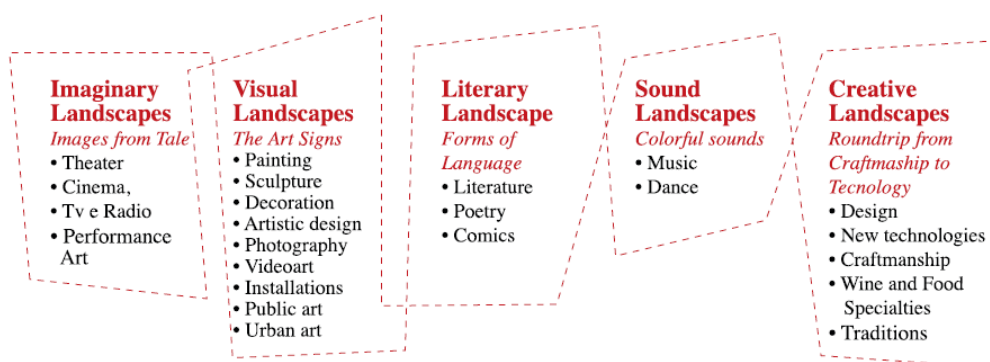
Imaginary Landscapes
Images from Tale
• Theater
• Cinema,
• Tv e Radio
• Performance Art

Visual Landscapes
The Art Signs
• Painting
• Sculpture
• Decoration
• Artistic design
• Photography
• Videoart
• Installations
• Public art
• Urban art

Literary Landscape
Forms of Language
• Literature
• Poetry
• Comics

Sound Landscapes
Colorful sounds
• Music
• Dance

Creative Landscapes
Roundtrip from Craftmaship to Tecnology
• Design
• New technologies
• Craftmanship
• Wine and Food Specialties
• Traditions